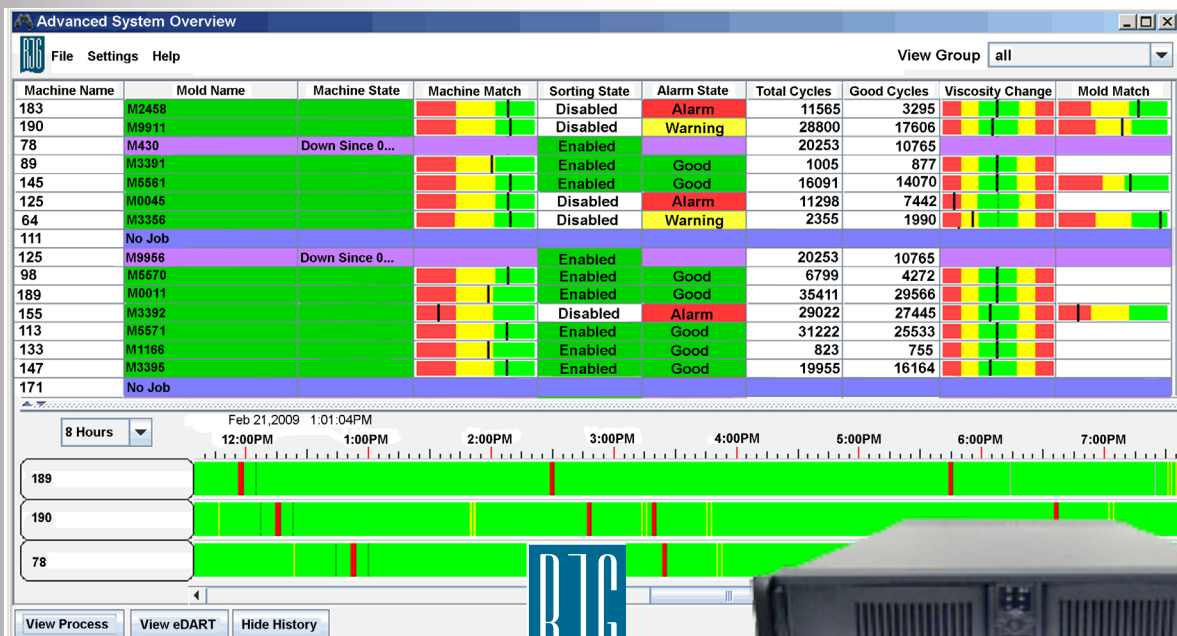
Advanced System Overview

RJG File Settings Help

View Group all

| Machine Name | Mold Name | Machine State | Machine Match | Sorting State | Alarm State | Total Cycles | Good Cycles | Viscosity Change | Mold Match |
|---|---|---|---|---|---|---|---|---|---|
| 183 | M2458 | | | Disabled | Alarm | 11565 | 3295 | | |
| 190 | M9911 | | | Disabled | Warning | 28800 | 17606 | | |
| 78 | M430 | Down Since 0... | | Enabled | | 20253 | 10765 | | |
| 89 | M3391 | | | Enabled | Good | 1005 | 877 | | |
| 145 | M5561 | | | Enabled | Good | 16091 | 14070 | | |
| 125 | M0045 | | | Disabled | Alarm | 11298 | 7442 | | |
| 64 | M3356 | | | Disabled | Warning | 2355 | 1990 | | |
| 111 | No Job | | | | | | | | |
| 125 | M9956 | Down Since 0... | | Enabled | | 20253 | 10765 | | |
| 98 | M5570 | | | Enabled | Good | 6799 | 4272 | | |
| 189 | M0011 | | | Enabled | Good | 35411 | 29566 | | |
| 155 | M3392 | | | Disabled | Alarm | 29022 | 27445 | | |
| 113 | M5571 | | | Enabled | Good | 31222 | 25533 | | |
| 133 | M1166 | | | Enabled | Good | 823 | 755 | | |
| 147 | M3395 | | | Enabled | Good | 19955 | 16164 | | |
| 171 | No Job | | | | | | | | |

8 Hours

Feb 21,2009 1:01:04PM

12:00PM 1:00PM 2:00PM 3:00PM 4:00PM 5:00PM 6:00PM 7:00PM

189

190

78

View Process View eDART Hide History

RJG